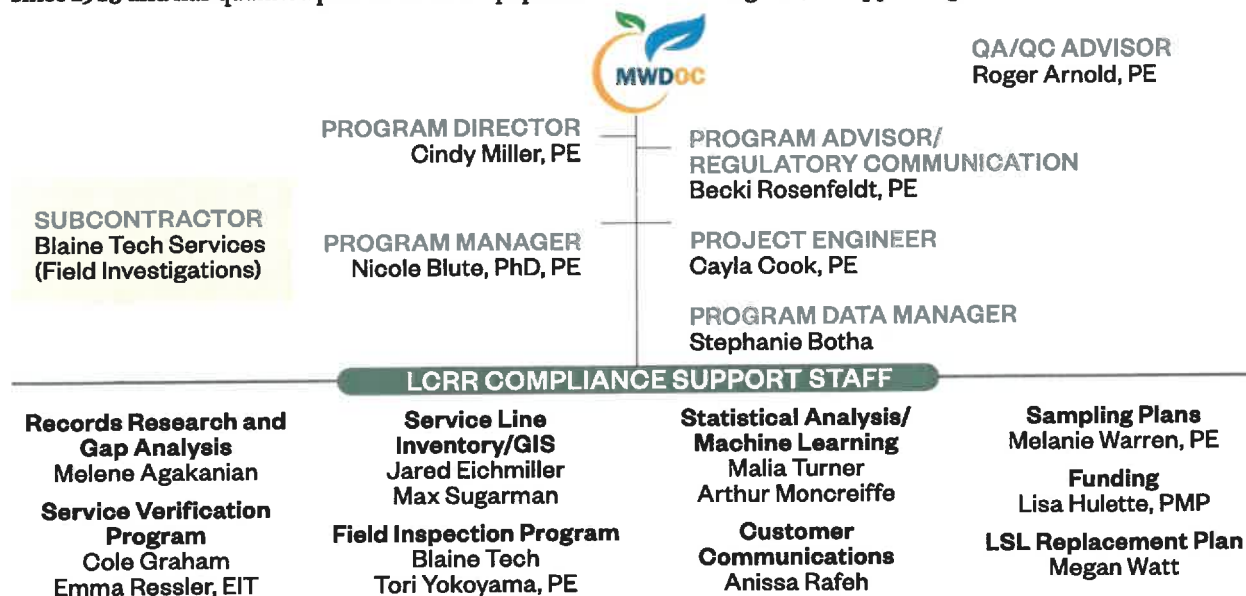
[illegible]

MWDOC

QA/QC ADVISOR
Roger Arnold, PE

PROGRAM DIRECTOR
Cindy Miller, PE

PROGRAM ADVISOR/ REGULATORY COMMUNICATION
Becki Rosenfeldt, PE

SUBCONTRACTOR
Blaine Tech Services (Field Investigations)

PROGRAM MANAGER
Nicole Blute, PhD, PE

PROJECT ENGINEER
Cayla Cook, PE

PROGRAM DATA MANAGER
Stephanie Botha

LCRR COMPLIANCE SUPPORT STAFF

Records Research and Gap Analysis
Melene Agakanian

Service Verification Program
Cole Graham
Emma Ressler, EIT

Service Line Inventory/GIS
Jared Eichmiller
Max Sugarman

Field Inspection Program
Blaine Tech
Tori Yokoyama, PE

Statistical Analysis/ Machine Learning
Malia Turner
Arthur Moncreiffe

Customer Communications
Anissa Rafeh

Sampling Plans
Melanie Warren, PE

Funding
Lisa Hulette, PMP

LSL Replacement Plan
Megan Watt